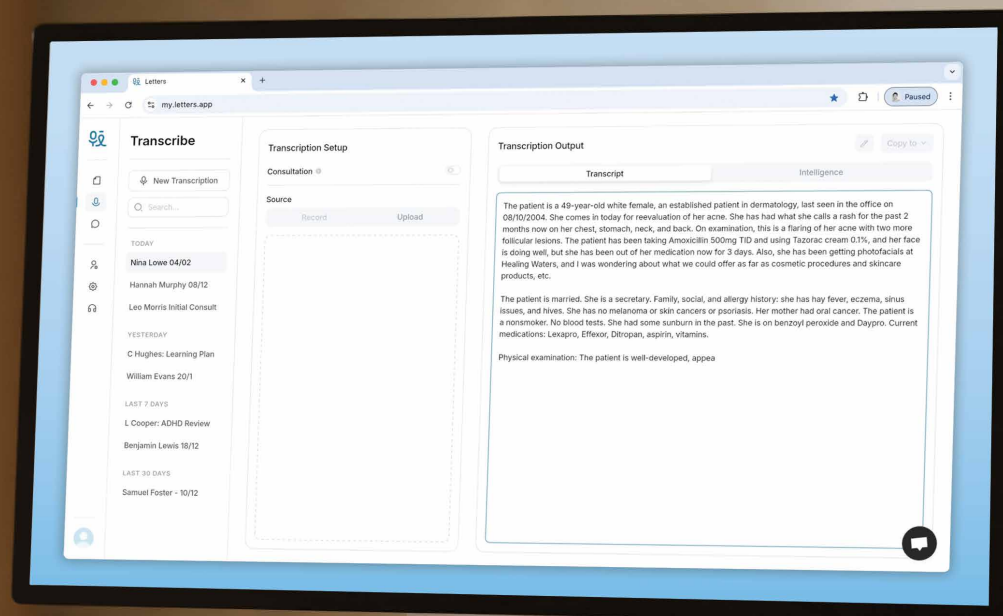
Letters
my.letters.app
Paused

Transcribe

New Transcription
Search...

TODAY
Nina Lowe 04/02
Hannah Murphy 08/12
Leo Morris Initial Consult

YESTERDAY
C Hughes: Learning Plan
William Evans 20/1

LAST 7 DAYS
L Cooper: ADHD Review
Benjamin Lewis 18/12

LAST 30 DAYS
Samuel Foster - 10/12

Transcription Setup
Consultation
Source
Record
Upload

Transcription Output
Copy to
Transcript
Intelligence

The patient is a 49-year-old white female, an established patient in dermatology, last seen in the office on 08/10/2004. She comes in today for reevaluation of her acne. She has had what she calls a rash for the past 2 months now on her chest, stomach, neck, and back. On examination, this is a flaring of her acne with two more follicular lesions. The patient has been taking Amoxicillin 500mg TID and using Tazorac cream 0.1%, and her face is doing well, but she has been out of her medication now for 3 days. Also, she has been getting photofacials at Healing Waters, and I was wondering about what we could offer as far as cosmetic procedures and skincare products, etc.

The patient is married. She is a secretary. Family, social, and allergy history: she has hay fever, eczema, sinus issues, and hives. She has no melanoma or skin cancers or psoriasis. Her mother had oral cancer. The patient is a nonsmoker. No blood tests. She had some sunburn in the past. She is on benzoyl peroxide and Daypro. Current medications: Lexapro, Effexor, Ditropan, aspirin, vitamins.

Physical examination: The patient is well-developed, appea